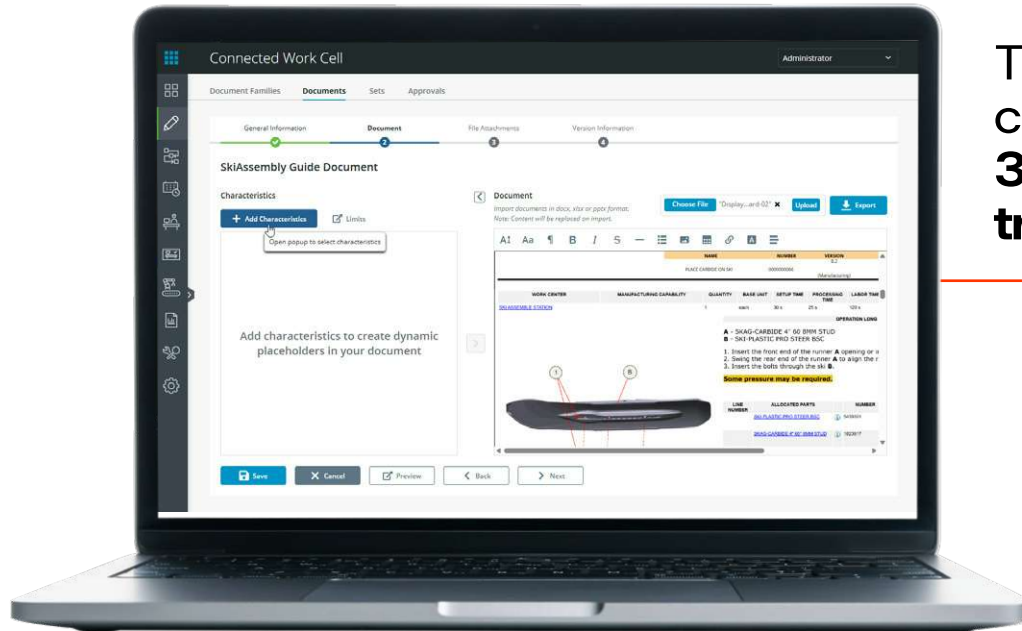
Connected Work Cell

Administrator

Document Families Documents Sets Approvals

General Information Document File Attachments Version Information

SkiAssembly Guide Document

Characteristics

+ Add Characteristics Limits

Open popup to select characteristics

Add characteristics to create dynamic placeholders in your document

Document

Import documents in docx, xlsx or pptx format. Note: Content will be replaced on import.

Choose File "Display...ard-02" Upload Export

NAME NUMBER VERSION

PLACE CARBIDE ON SKI 0000000004 (Manufacturing)

WORK CENTER MANUFACTURING CAPABILITY QUANTITY BASE UNIT SETUP TIME PROCESSING TIME LABOR TIME

SKI ASSEMBLE STATION 1 each 30 s 25 s 120 s

OPERATION LONG

A - SKAG-CARBIDE 4" 60 8MM STUD
B - SKI-PLASTIC PRO STEER BSC

1. Insert the front end of the runner A opening or
2. Swing the rear end of the runner A to align the
3. Insert the bolts through the ski B.

Some pressure may be required.

LINE NUMBER ALLOCATED PARTS NUMBER

SKI-PLASTIC PRO STEER BSC 5430001

SKAG-CARBIDE 4" 60 8MM STUD 1922017

Save Cancel Preview Back Next

T
c
3
tr